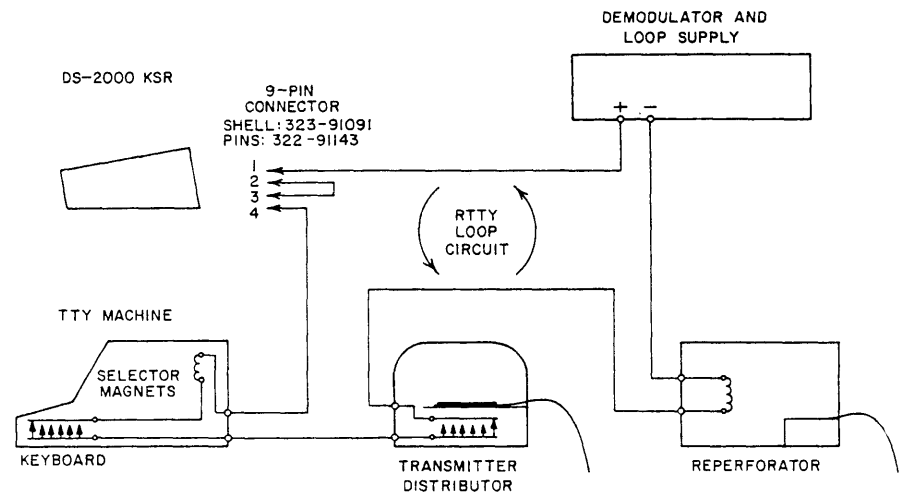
DEMODULATOR AND LOOP SUPPLY

+ −

DS-2000 KSR

9-PIN CONNECTOR
SHELL: 323-91091
PINS: 322-91143

1
2
3
4

RTTY LOOP CIRCUIT

TTY MACHINE

SELECTOR MAGNETS

KEYBOARD

TRANSMITTER DISTRIBUTOR

REPERFORATOR